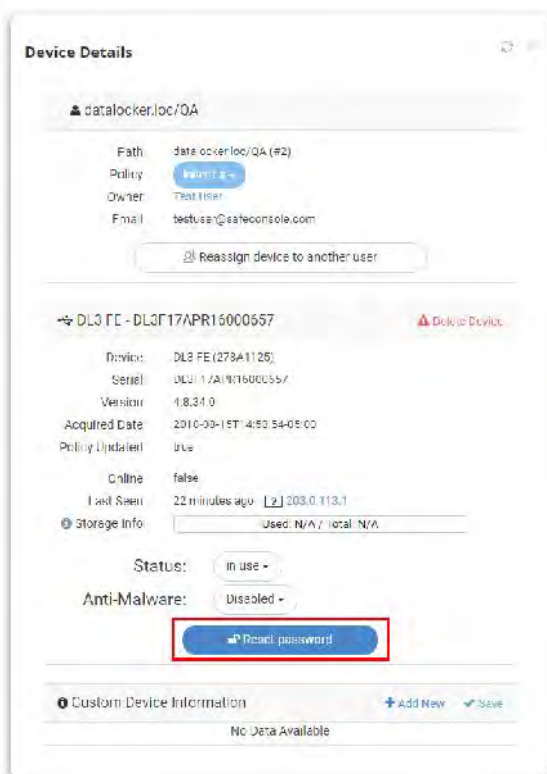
Device Details

datalocker.loc/QA

Path datalocker.loc/QA (#2)
Policy Inherit ▾
Owner Test User
Email testuser@safeconsole.com

Reassign device to another user

DL3 FE - DL3F17APR16000557

Delete Device

Device DL3 FE (273A1125)
Serial DL3F17APR16000557
Version 4.8.34.0
Acquired Date 2016-03-15T14:53:54-05:00
Policy Updated true

Online false
Last Seen 22 minutes ago [?] 203.0.113.1
Storage Info Used: N/A / Total: N/A

Status: in use ▾
Anti-Malware: Disabled ▾

Reset password

Custom Device Information
Add New Save
No Data Available